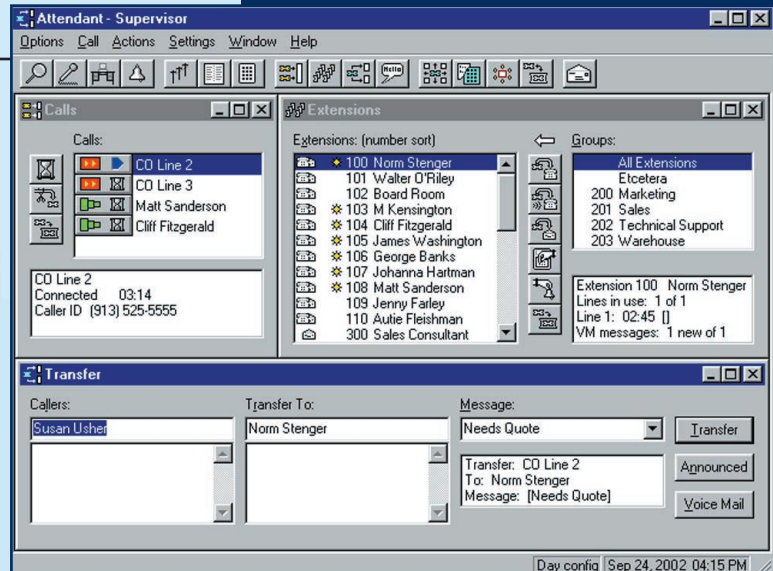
Attendant - Supervisor

Options Call Actions Settings Window Help

Hello

Calls

Calls:

CO Line 2
CO Line 3
Matt Sanderson
Cliff Fitzgerald

CO Line 2
Connected 03:14
Caller ID (913) 525-5555

Extensions

Extensions: (number sort)

100 Norm Stenger
101 Walter O'Riley
102 Board Room
103 M Kensington
104 Cliff Fitzgerald
105 James Washington
106 George Banks
107 Johanna Hartman
108 Matt Sanderson
109 Jenny Farley
110 Autie Fleishman
300 Sales Consultant

Groups:

All Extensions
Etcetera
200 Marketing
201 Sales
202 Technical Support
203 Warehouse

Extension 100 Norm Stenger
Lines in use: 1 of 1
Line 1: 02:45 []
VM messages: 1 new of 1

Transfer

Callers:
Susan Usher

Transfer To:
Norm Stenger

Message:
Needs Quote

Transfer: CO Line 2
To: Norm Stenger
Message: [Needs Quote]

Transfer
Announced
Voice Mail

Day config Sep 24, 2002 04:15 PM